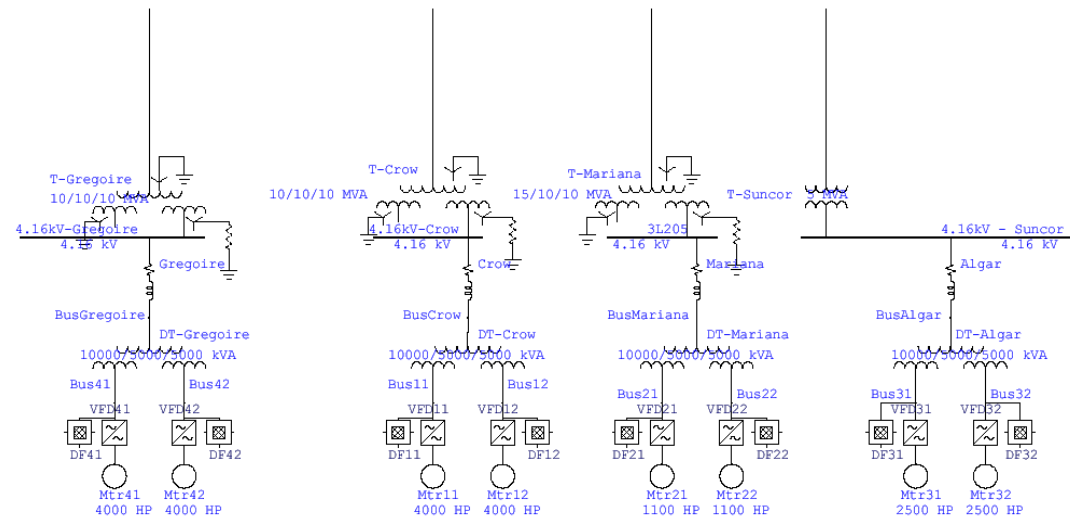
T-Gregoire
10/10/10 MVA
4.16kV-Gregoire
4.16 kV
Gregoire
BusGregoire
DT-Gregoire
10000/5000/5000 kVA
Bus41
Bus42
VFD41
VFD42
DF41
DF42
Mtr41
4000 HP
Mtr42
4000 HP

T-Crow
10/10/10 MVA
4.16kV-Crow
4.16 kV
Crow
BusCrow
DT-Crow
10000/5000/5000 kVA
Bus11
Bus12
VFD11
VFD12
DF11
DF12
Mtr11
4000 HP
Mtr12
4000 HP

T-Mariana
15/10/10 MVA
3L205
4.16 kV
Mariana
BusMariana
DT-Mariana
10000/5000/5000 kVA
Bus21
Bus22
VFD21
VFD22
DF21
DF22
Mtr21
1100 HP
Mtr22
1100 HP

T-Suncor
5 MVA
4.16kV - Suncor
4.16 kV
Algar
BusAlgar
DT-Algar
10000/5000/5000 kVA
Bus31
Bus32
VFD31
VFD32
DF31
DF32
Mtr31
2500 HP
Mtr32
2500 HP